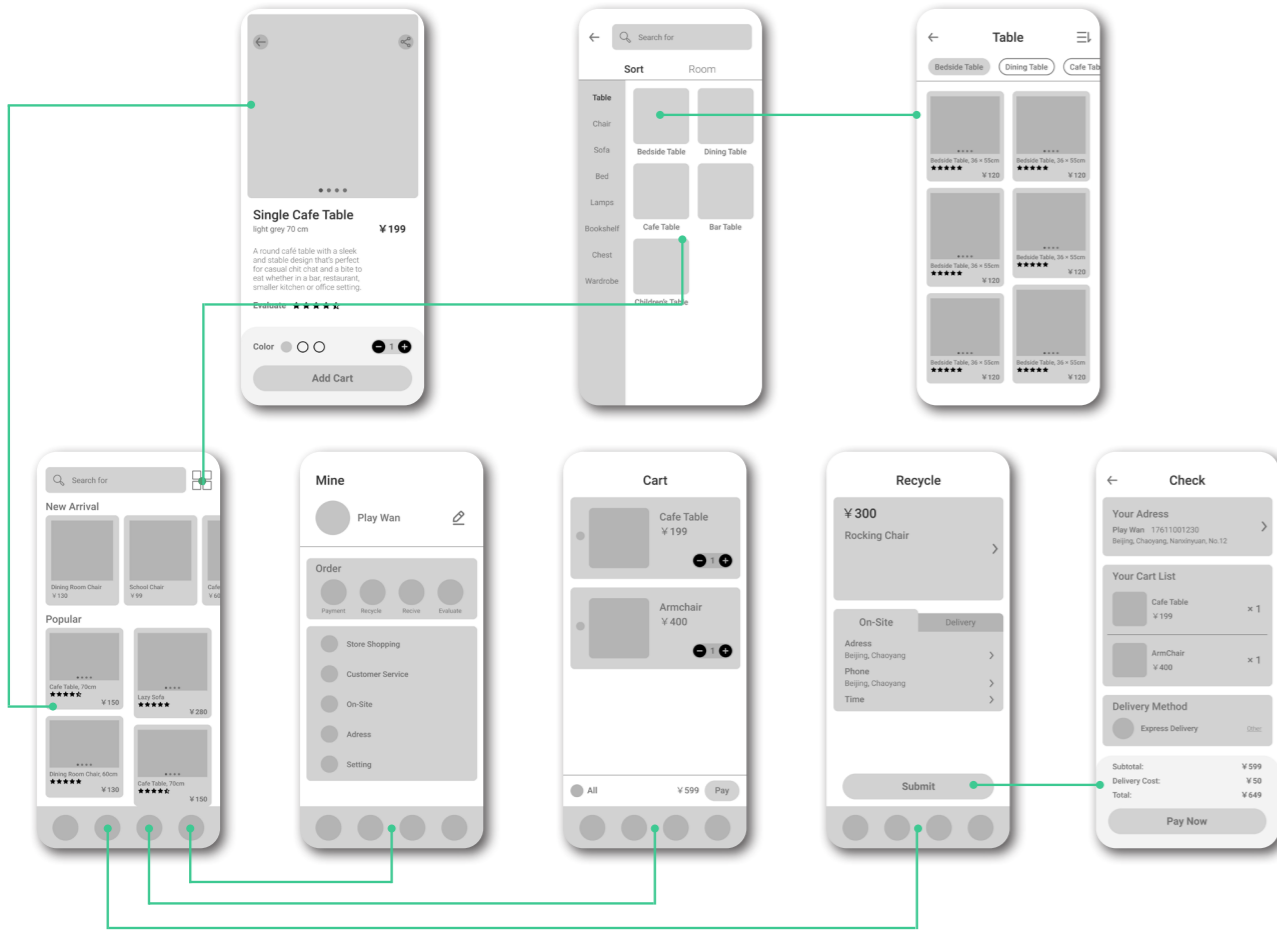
Single Cafe Table
light grey 70 cm
¥199

A round café table with a sleek and stable design that's perfect for casual chit chat and a bite to eat whether in a bar, restaurant, smaller kitchen or office setting.

Evaluate ★★★★☆

Color

1

Add Cart

Search for

Sort
Room

Table
Chair
Sofa
Bed
Lamps
Bookshelf
Chest
Wardrobe

Bedside Table
Dining Table
Cafe Table
Bar Table
Children's Table

Table

Bedside Table
Dining Table
Cafe Tab

Bedside Table, 36 × 55cm
★★★★★
¥120

Bedside Table, 36 × 55cm
★★★★★
¥120

Bedside Table, 36 × 55cm
★★★★★
¥120

Bedside Table, 36 × 55cm
★★★★★
¥120

Bedside Table, 36 × 55cm
★★★★★
¥120

Bedside Table, 36 × 52cm
★★★★★
¥120

Search for

New Arrival

Dining Room Chair
¥130

School Chair
¥99

Cafe
¥60

Popular

Cafe Table, 70cm
★★★★☆
¥150

Lazy Sofa
★★★★★
¥280

Dining Room Chair, 60cm
★★★★★
¥130

Cafe Table, 70cm
★★★★☆
¥150

Mine

Play Wan

Order

Payment
Recycle
Recive
Evaluate

Store Shopping
Customer Service
On-Site
Adress
Setting

Cart

Cafe Table
¥199
1

Armchair
¥400
1

All
¥599
Pay

Recycle

¥300
Rocking Chair

On-Site
Delivery

Adress
Beijing, Chaoyang

Phone
Beijing, Chaoyang

Time

Submit

Check

Your Adress
Play Wan 17611001230
Beijing, Chaoyang, Nanxinyuan, No.12

Your Cart List

Cafe Table
¥199
× 1

ArmChair
¥400
× 1

Delivery Method

Express Delivery
Other

Subtotal:
¥599
Delivery Cost:
¥50
Total:
¥649

Pay Now